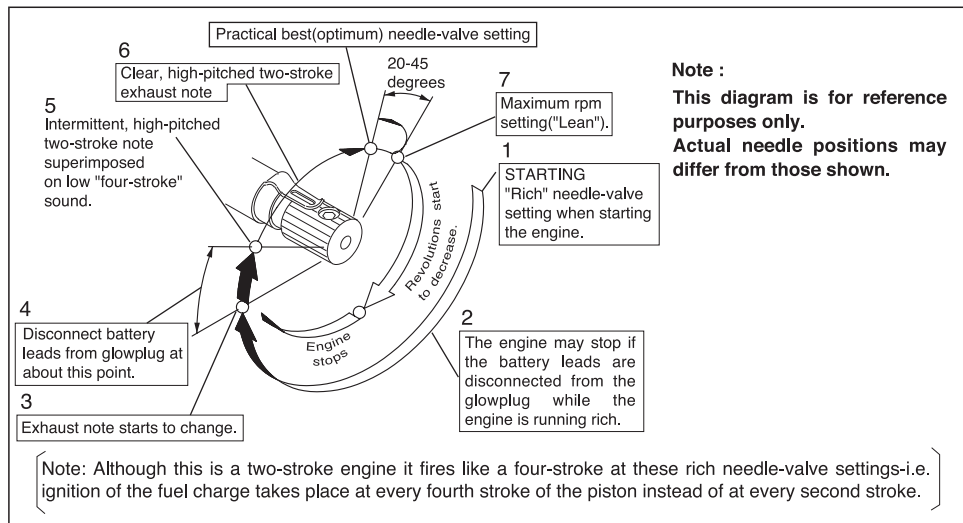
Practical best(optimum) needle-valve setting

6
Clear, high-pitched two-stroke exhaust note

20-45 degrees

7
Maximum rpm setting("Lean").

5
Intermittent, high-pitched two-stroke note superimposed on low "four-stroke" sound.

1
STARTING
"Rich" needle-valve setting when starting the engine.

Revolutions start to decrease.

Note :
This diagram is for reference purposes only.
Actual needle positions may differ from those shown.

4
Disconnect battery leads from glowplug at about this point.

Engine stops

2
The engine may stop if the battery leads are disconnected from the glowplug while the engine is running rich.

3
Exhaust note starts to change.

Note: Although this is a two-stroke engine it fires like a four-stroke at these rich needle-valve settings-i.e. ignition of the fuel charge takes place at every fourth stroke of the piston instead of at every second stroke.